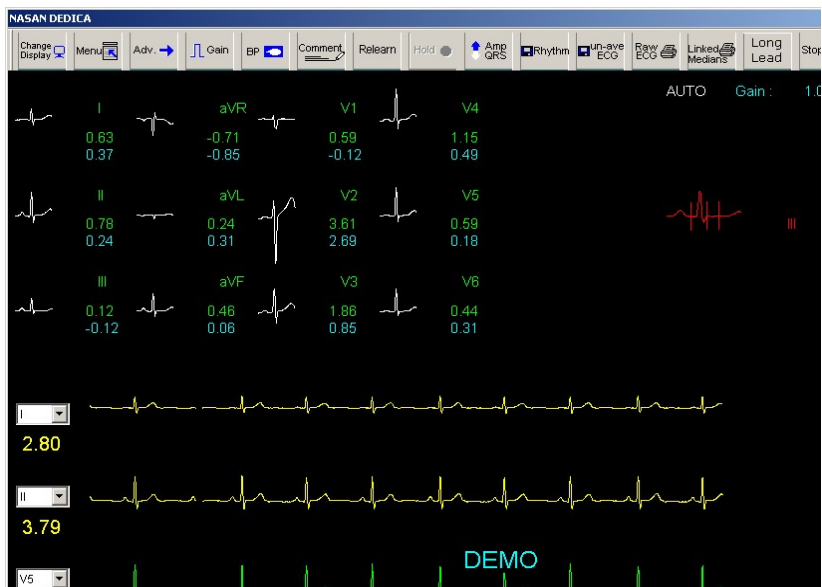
NASAN DEDICA

Change Display
Menu
Adv.
Gain
BP
Comment
Relearn
Hold
Amp QRS
Rhythm
un-ave ECG
Raw ECG
Linked Medians
Long Lead
Stop

AUTO Gain : 1.0

I
0.63
0.37

aVR
-0.71
-0.85

V1
0.59
-0.12

V4
1.15
0.49

II
0.78
0.24

aVL
0.24
0.31

V2
3.61
2.69

V5
0.59
0.18

III

III
0.12
-0.12

aVF
0.46
0.06

V3
1.86
0.85

V6
0.44
0.31

I
2.80

II
3.79

V5

DEMO